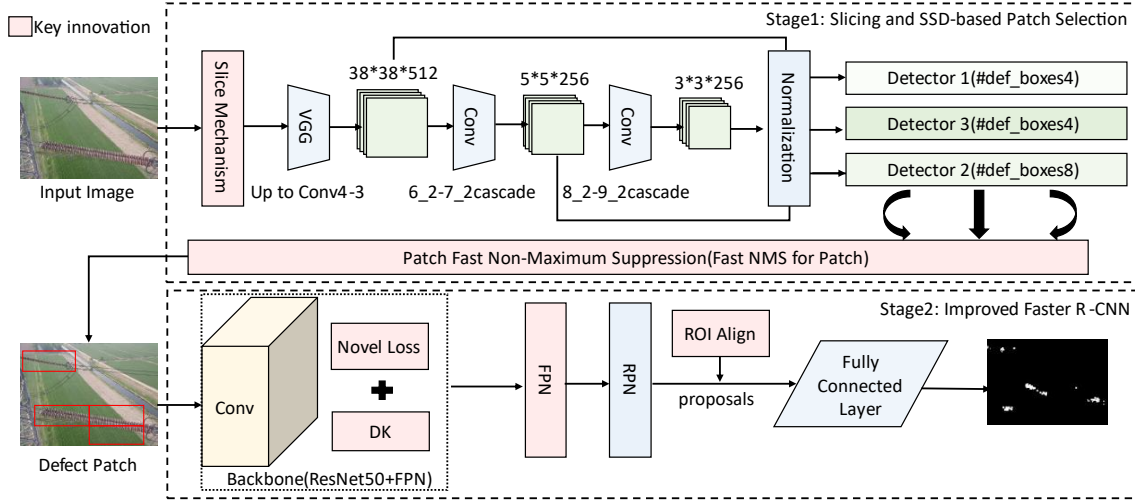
Key innovation

Stage1: Slicing and SSD-based Patch Selection

Input Image

Slice Mechanism

VGG

Up to Conv4-3

38*38*512

Conv

6_2-7_2cascade

5*5*256

Conv

8_2-9_2cascade

3*3*256

Normalization

Detector 1(#def_boxes4)

Detector 3(#def_boxes4)

Detector 2(#def_boxes8)

Patch Fast Non-Maximum Suppression(Fast NMS for Patch)

Stage2: Improved Faster R-CNN

Defect Patch

Conv

Novel Loss

DK

Backbone(ResNet50+FPN)

FPN

RPN

ROI Align

proposals

Fully Connected Layer